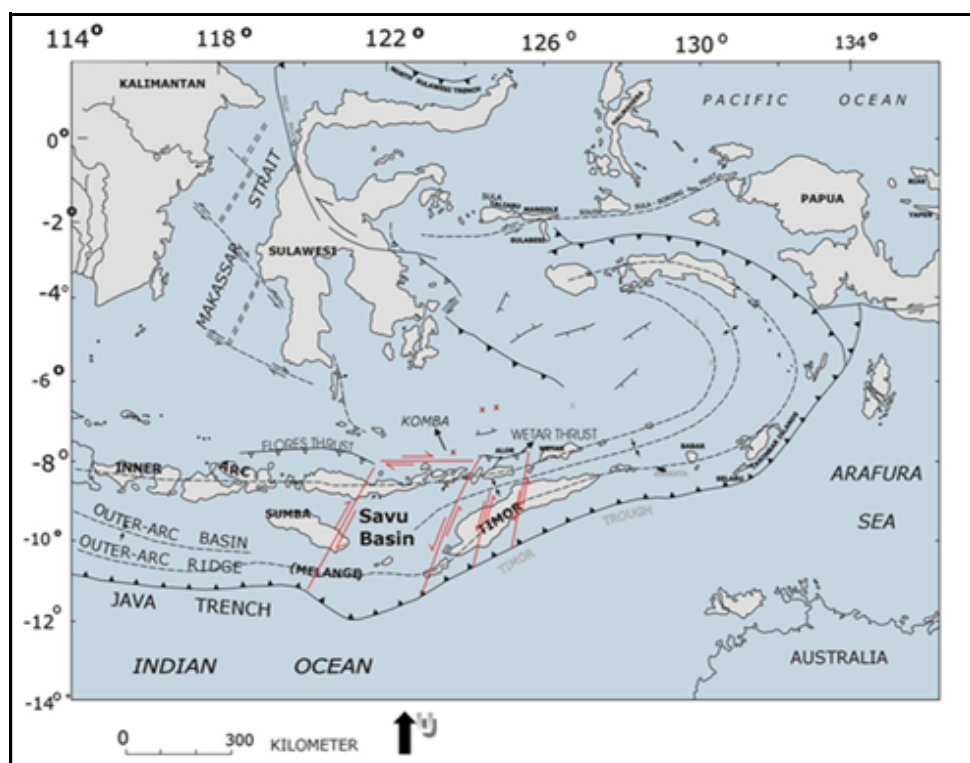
114° 118° 122° 126° 130° 134°

0° -2 -4° -6° -8° -10° -12° -14°

KALIMANTAN

NORTH SULAWESI TRENCH

PACIFIC OCEAN

PAPUA

STRAIT

MAKASSAR

SULAWESI

SULA

KOMBA

FLORES THRUST

WETAR THRUST

INNER ARC

SUMBA

Savu Basin

TIMOR

TROUGH

TIMOR

OUTER-ARC BASIN

OUTER-ARC RIDGE

(MELANGE)

JAVA TRENCH

ARAFURA SEA

INDIAN OCEAN

AUSTRALIA

0 300 KILOMETER

U